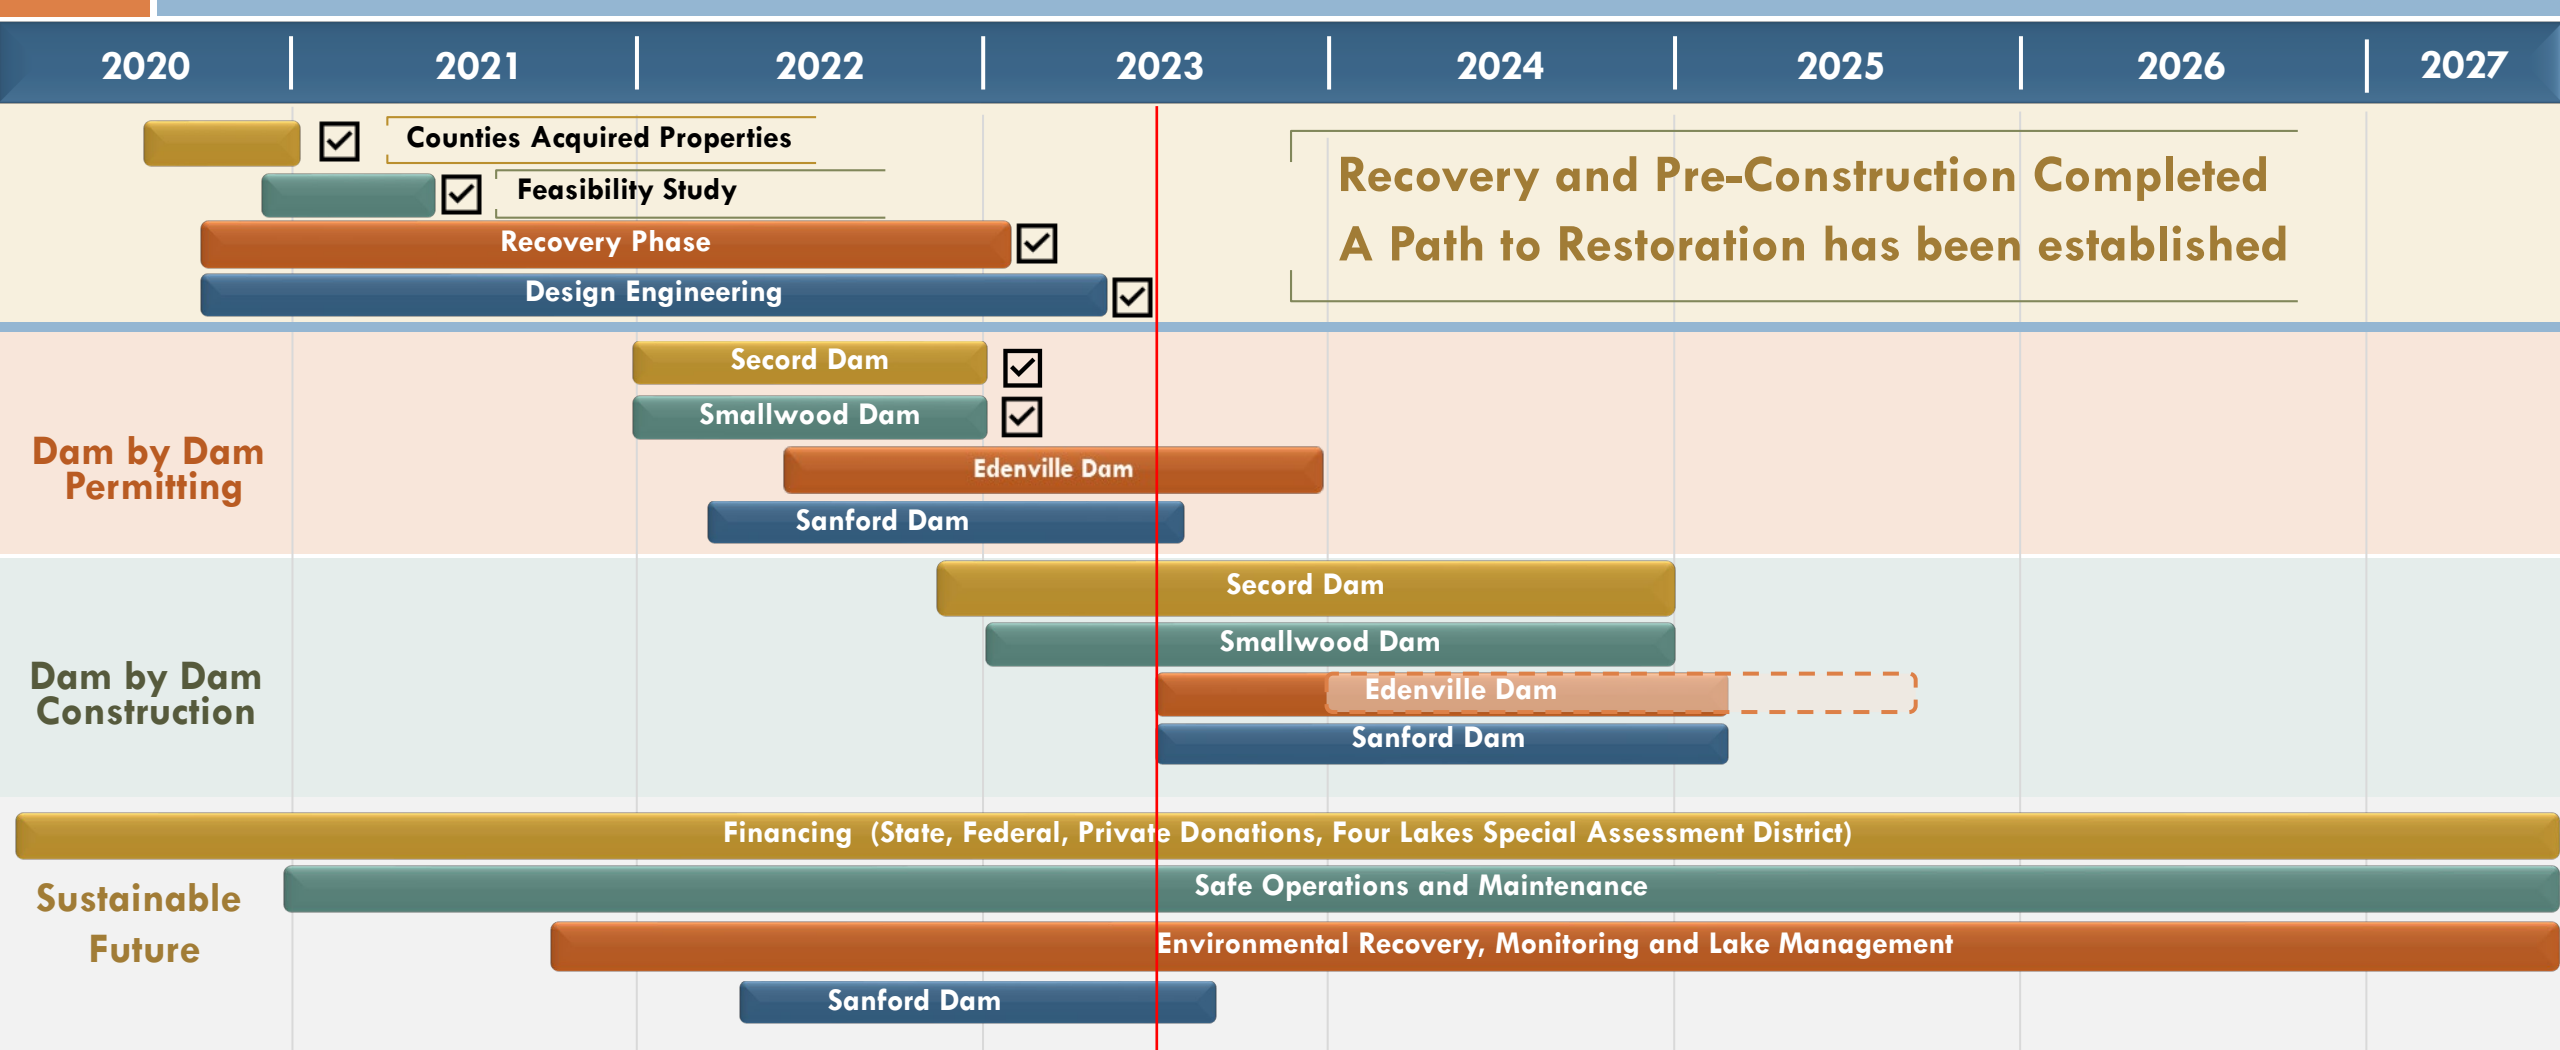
2020 2021 2022 2023 2024 2025 2026 2027

Counties Acquired Properties

Feasibility Study

Recovery Phase

Design Engineering

Recovery and Pre-Construction Completed

A Path to Restoration has been established

Dam by Dam Permitting

Secord Dam

Smallwood Dam

Edenville Dam

Sanford Dam

Dam by Dam Construction

Secord Dam

Smallwood Dam

Edenville Dam

Sanford Dam

Sustainable Future

Financing (State, Federal, Private Donations, Four Lakes Special Assessment District)

Safe Operations and Maintenance

Environmental Recovery, Monitoring and Lake Management

Sanford Dam